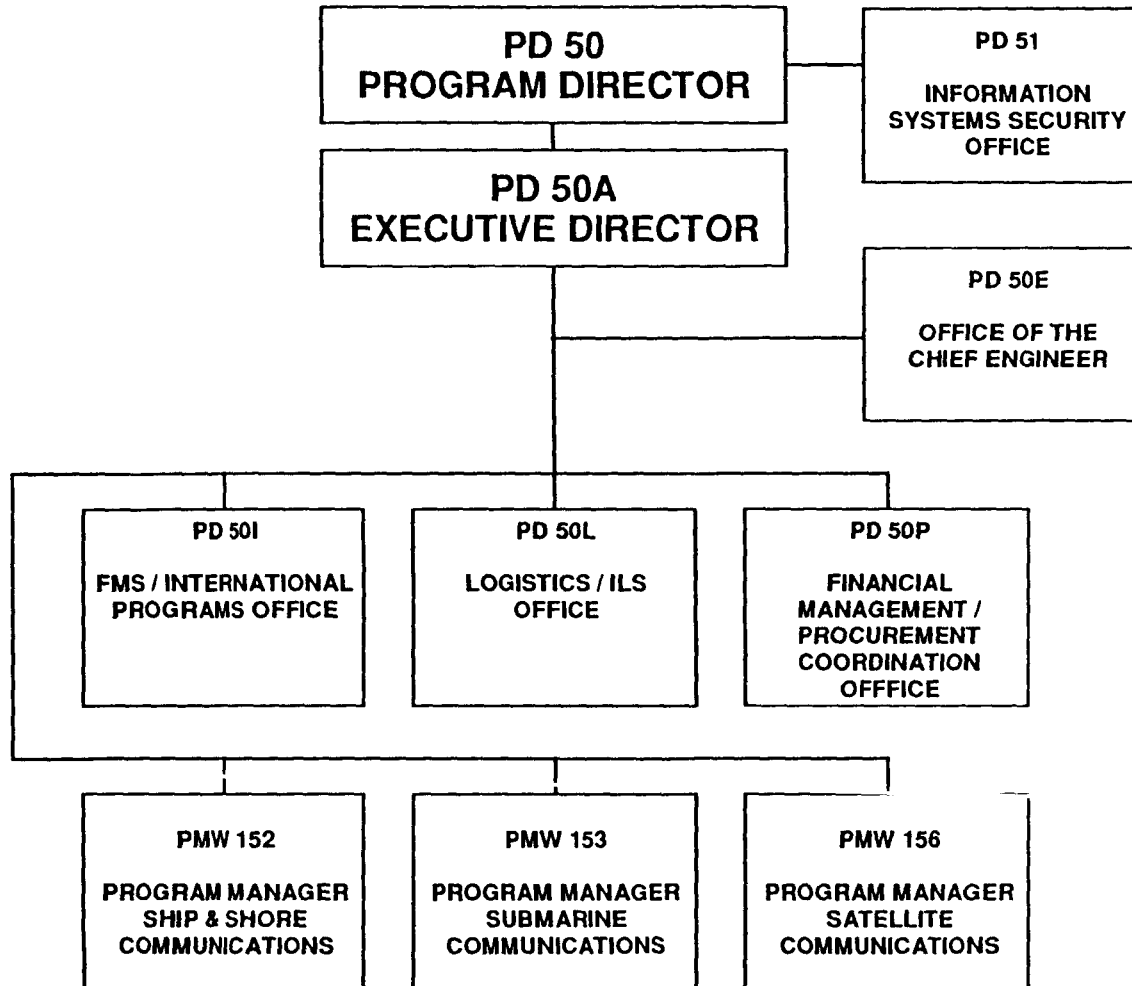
PD 50
PROGRAM DIRECTOR

PD 51

INFORMATION SYSTEMS SECURITY OFFICE

PD 50A
EXECUTIVE DIRECTOR

PD 50E

OFFICE OF THE CHIEF ENGINEER

PD 50I

FMS / INTERNATIONAL PROGRAMS OFFICE

PD 50L

LOGISTICS / ILS OFFICE

PD 50P

FINANCIAL MANAGEMENT / PROCUREMENT COORDINATION OFFFICE

PMW 152

PROGRAM MANAGER SHIP & SHORE COMMUNICATIONS

PMW 153

PROGRAM MANAGER SUBMARINE COMMUNICATIONS

PMW 156

PROGRAM MANAGER SATELLITE COMMUNICATIONS